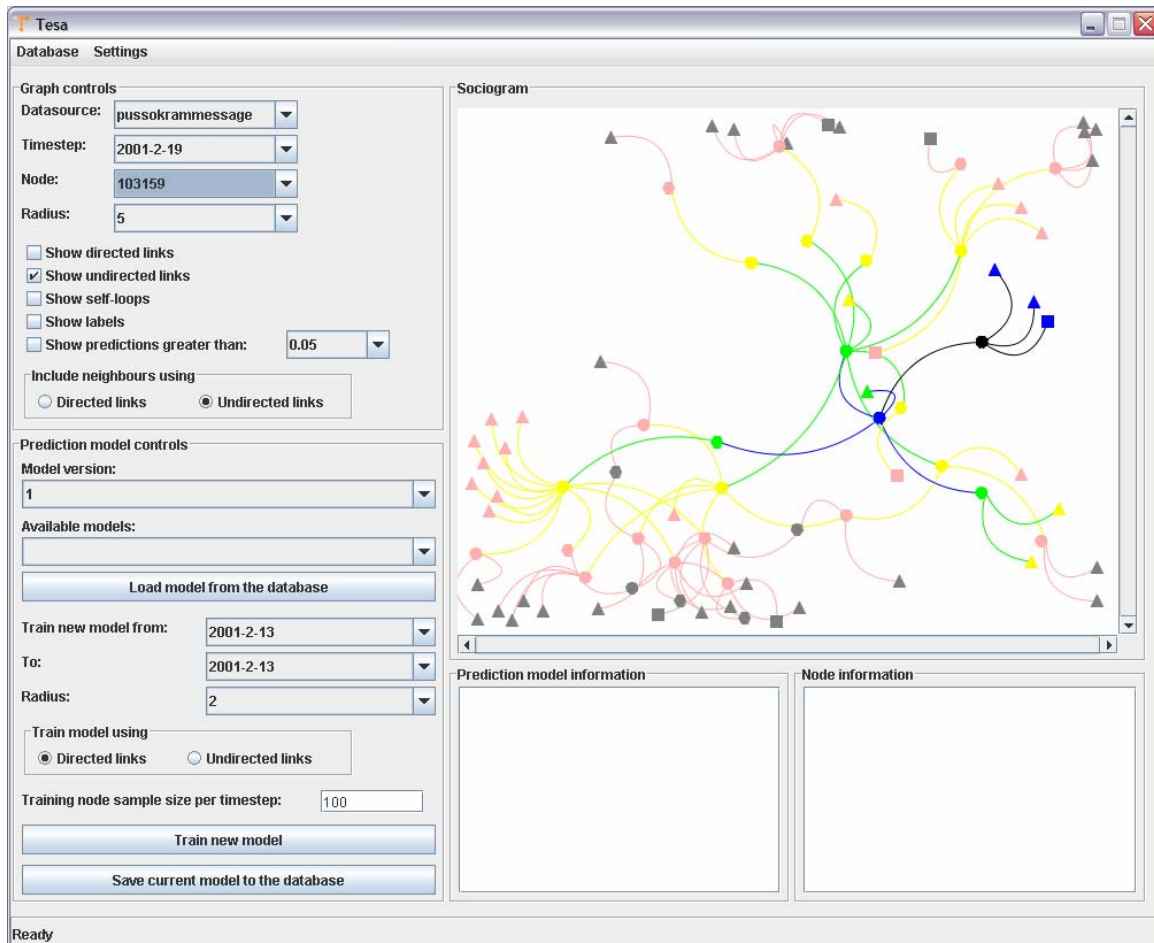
Tesa

Database Settings

Graph controls

Datasource: pussokrammessage

Timestep: 2001-2-19

Node: 103159

Radius: 5

Show directed links

Show undirected links

Show self-loops

Show labels

Show predictions greater than: 0.05

Include neighbours using

Directed links Undirected links

Prediction model controls

Model version:

1

Available models:

Load model from the database

Train new model from: 2001-2-13

To: 2001-2-13

Radius: 2

Train model using

Directed links Undirected links

Training node sample size per timestep: 100

Train new model

Save current model to the database

Sociogram

Prediction model information

Node information

Ready